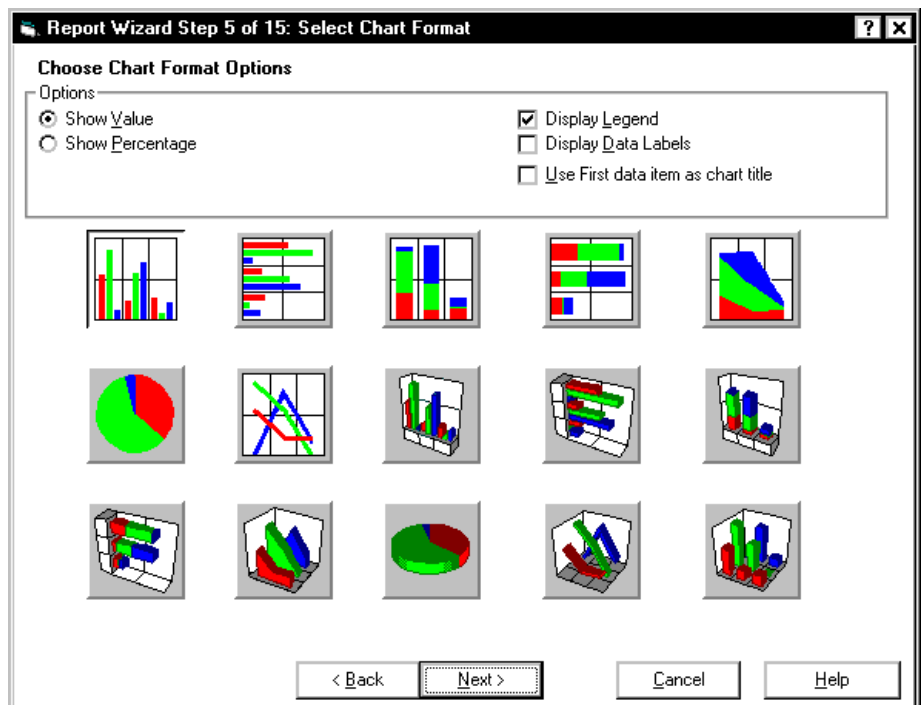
Report Wizard Step 5 of 15: Select Chart Format

?

X

Choose Chart Format Options

Options

Show Value

Show Percentage

Display Legend

Display Data Labels

Use First data item as chart title

< Back

Next >

Cancel

Help